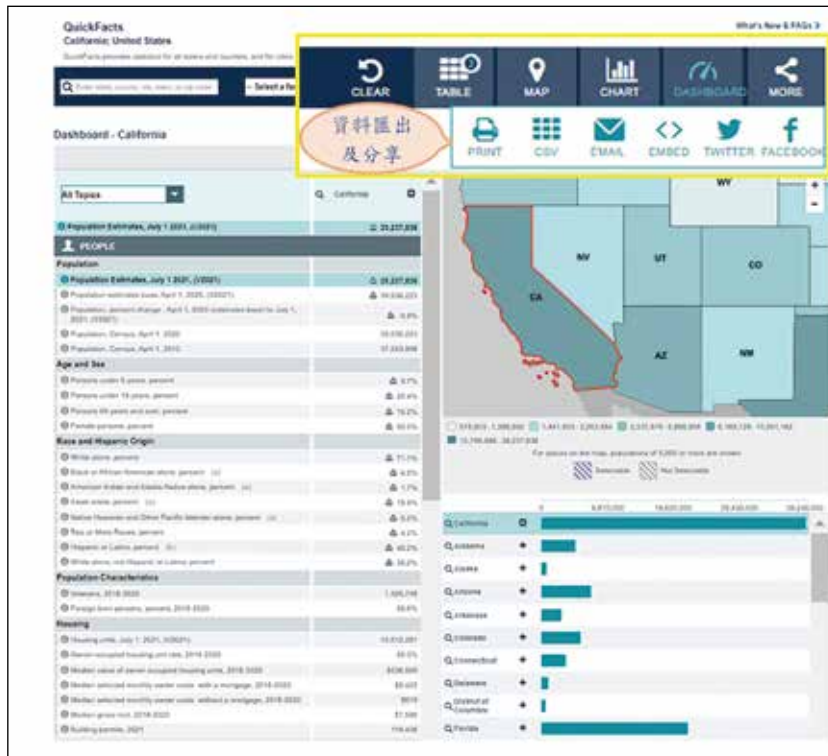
QuickFacts
California; United States

What's New & FAQs >

CLEAR TABLE MAP CHART DASHBOARD MORE

資料匯出及分享

PRINT CSV EMAIL EMBED TWITTER FACEBOOK

Dashboard - California

All Topics

California

Population Estimates, July 1 2021, (V2021)

PEOPLE

Population

Population Estimates, July 1 2021, (V2021)

Age and Sex

Race and Hispanic Origin

Population Characteristics

Housing

WY
NV
UT
CO
CA
AZ
NM

California
Alabama
Alaska
Arizona
Arkansas
Colorado
Connecticut
Delaware
District of Columbia
Florida